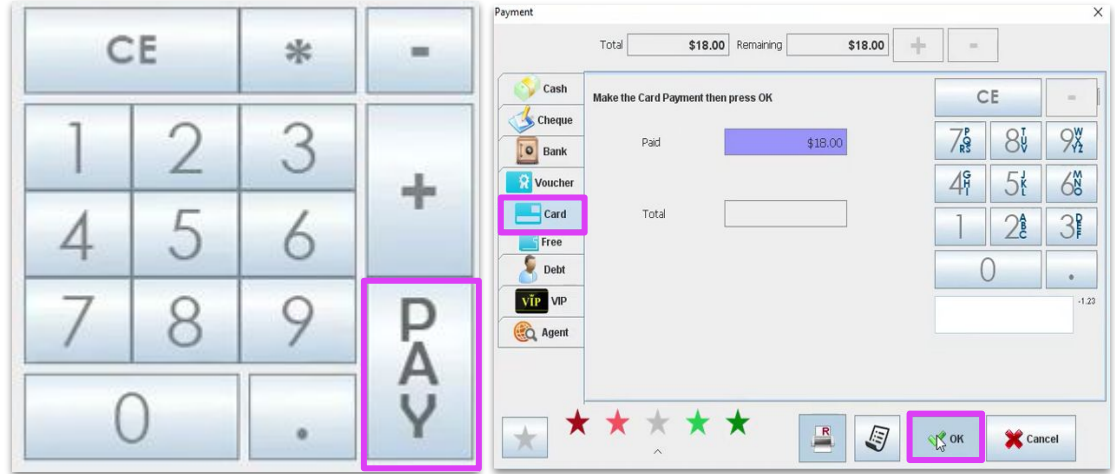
CE
*
-
1
2
3
+
4
5
6
7
8
9
PAY
0
.

Payment
×
Total $18.00 Remaining $18.00 + -
Cash
Cheque
Bank
Voucher
Card
Free
Debt
VIP
Agent
Make the Card Payment then press OK
Paid $18.00
Total
CE
-
7PQRS 8TUV 9WXYZ
4GHI 5JKL 6MNO
1 2ABC 3DEF
0 .
-1.23
OK
Cancel